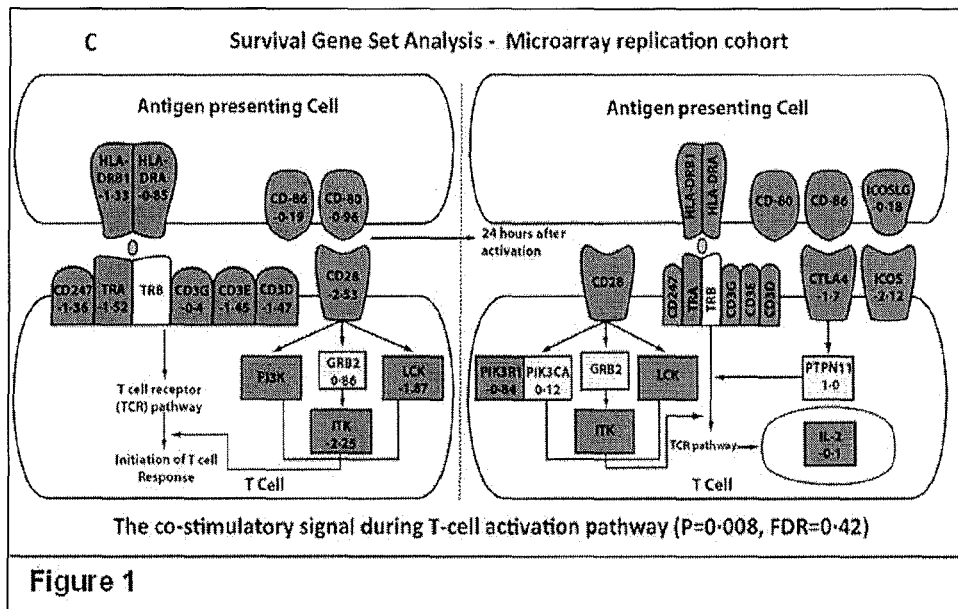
C

Survival Gene Set Analysis - Microarray replication cohort

Antigen presenting Cell

HLA-DRB1 -1·33

HLA-DRA -0·85

CD-86 -0·19

CD-80 -0·96

CD247 -1·36

TRA -1·52

TRB

CD3G -0·4

CD3E -1·45

CD3D -1·47

CD28 -2·53

T cell receptor (TCR) pathway

PI3K

GRB2 0·86

LCK -1·87

ITK -2·25

Initiation of T cell Response

T Cell

24 hours after activation

Antigen presenting Cell

HLA-DRB1

HLA-DRA

CD-80

CD-86

ICOSLG 0·18

CD28

CD247

TRA

TRB

CD3G

CD3E

CD3D

CTLA4 -1·7

ICOS -2·12

PIK3R1 -0·84

PIK3CA 0·12

GRB2

LCK

PTPN11 1·0

ITK

TCR pathway

IL-2 -0·1

T Cell

The co-stimulatory signal during T-cell activation pathway (P=0·008, FDR=0·42)

Figure 1